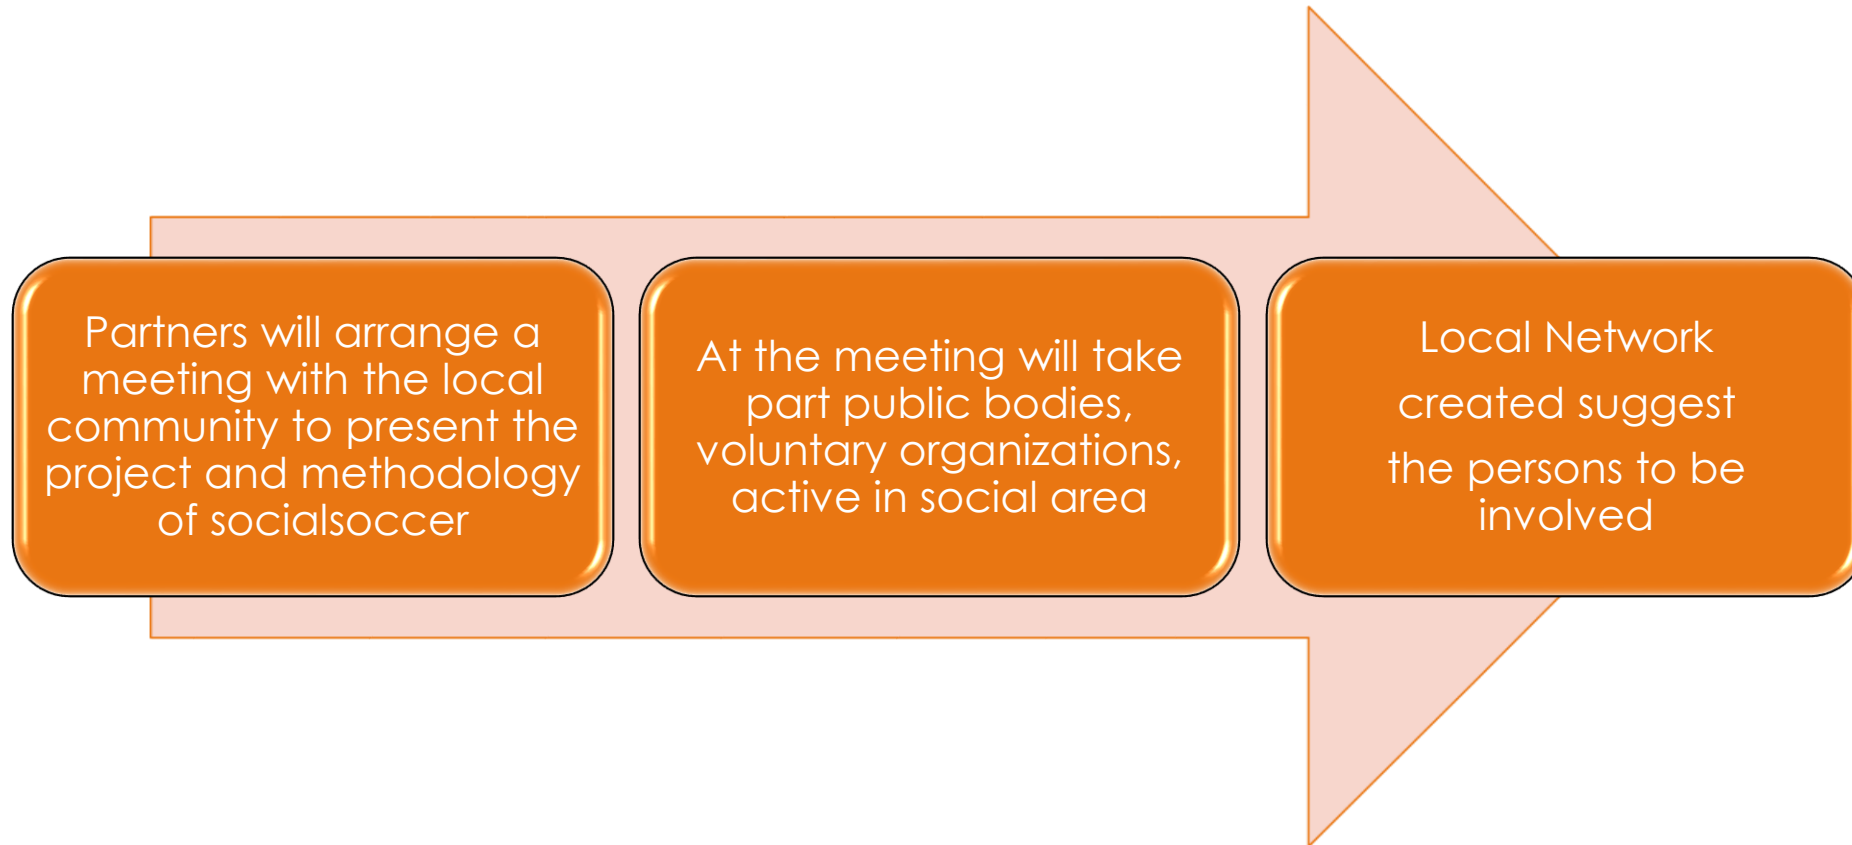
Partners will arrange a meeting with the local community to present the project and methodology of socialsoccer

At the meeting will take part public bodies, voluntary organizations, active in social area

Local Network created suggest the persons to be involved